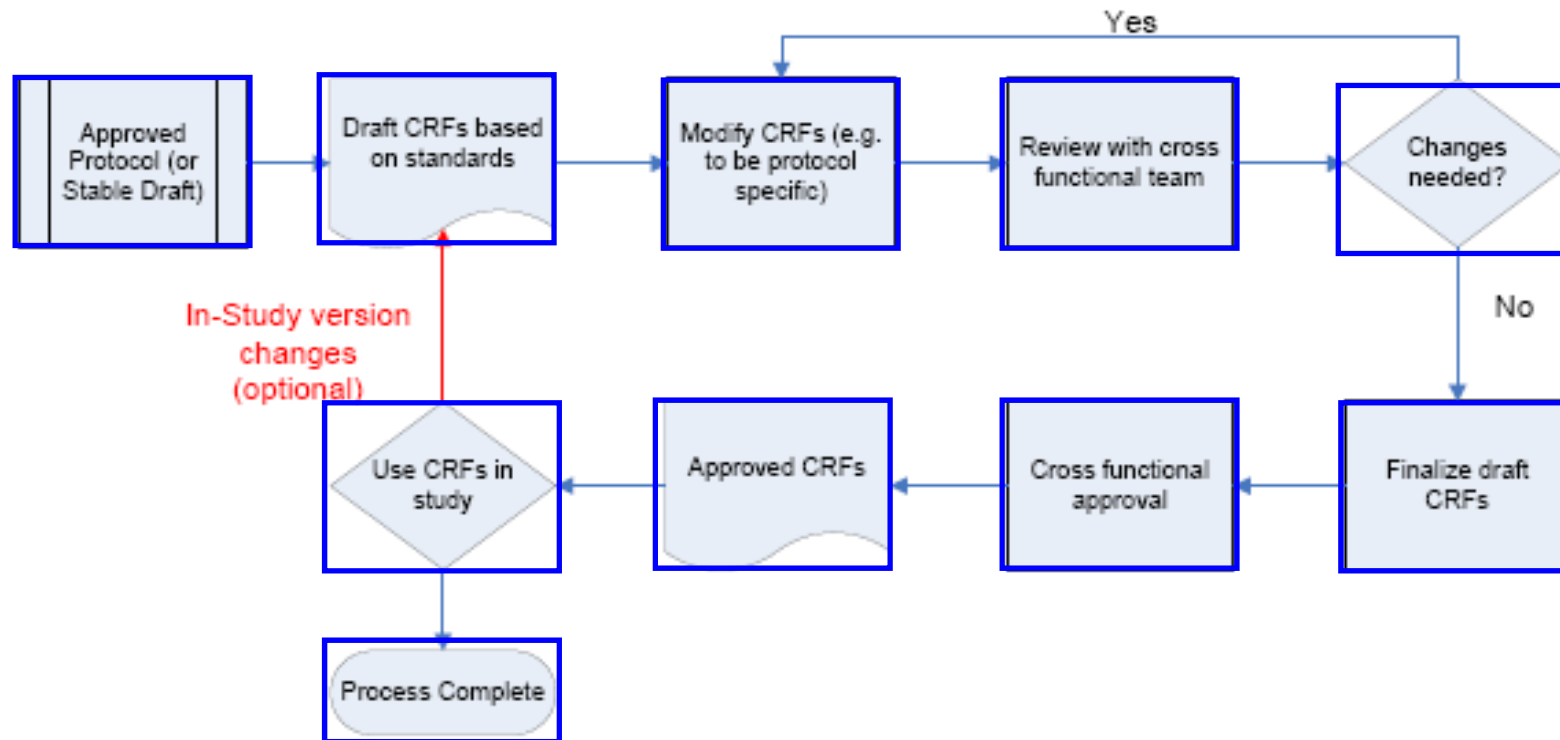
Yes

Approved Protocol (or Stable Draft)

Draft CRFs based on standards

Modify CRFs (e.g. to be protocol specific)

Review with cross functional team

Changes needed?

No

In-Study version changes (optional)

Use CRFs in study

Approved CRFs

Cross functional approval

Finalize draft CRFs

Process Complete